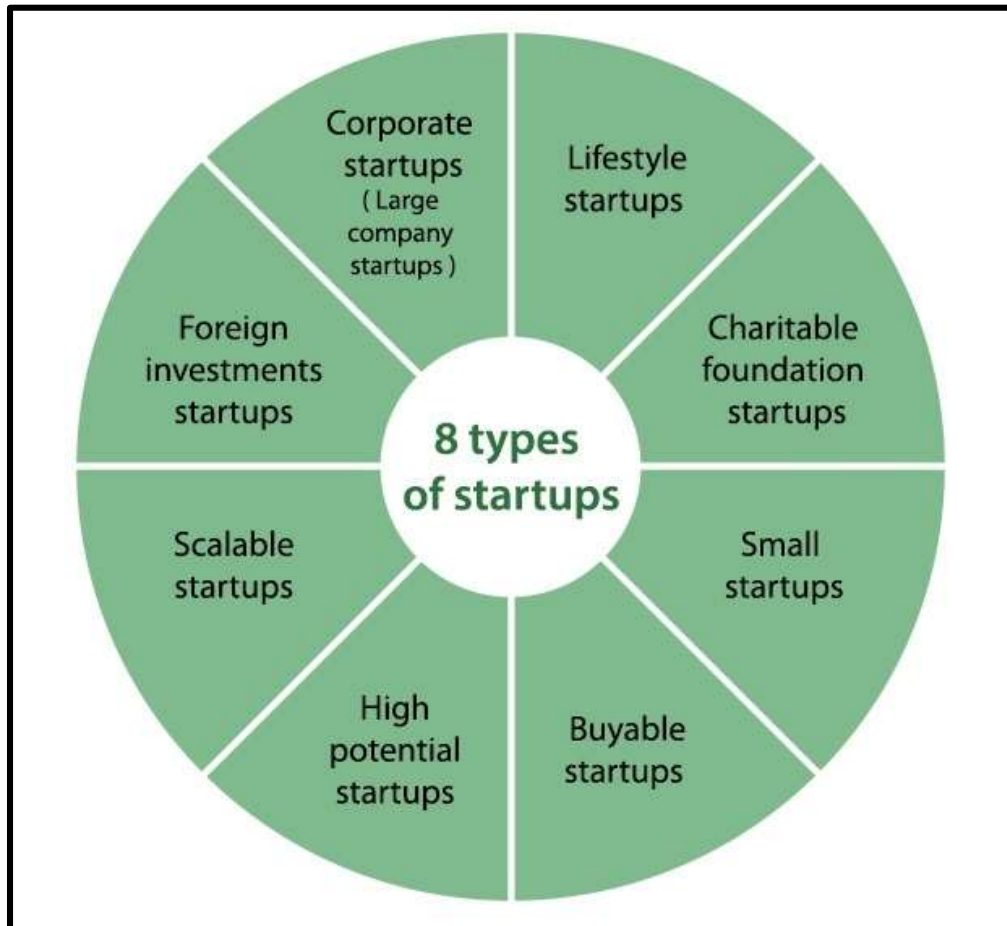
8 types of startups

Corporate startups ( Large company startups )

Lifestyle startups

Charitable foundation startups

Small startups

Buyable startups

High potential startups

Scalable startups

Foreign investments startups